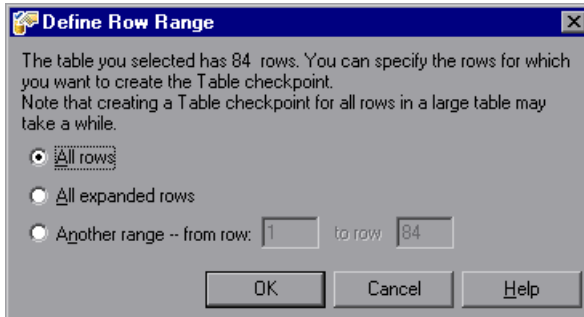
Define Row Range

The table you selected has 84 rows. You can specify the rows for which you want to create the Table checkpoint.
Note that creating a Table checkpoint for all rows in a large table may take a while.

All rows

All expanded rows

Another range -- from row: 1 to row: 84

OK Cancel Help